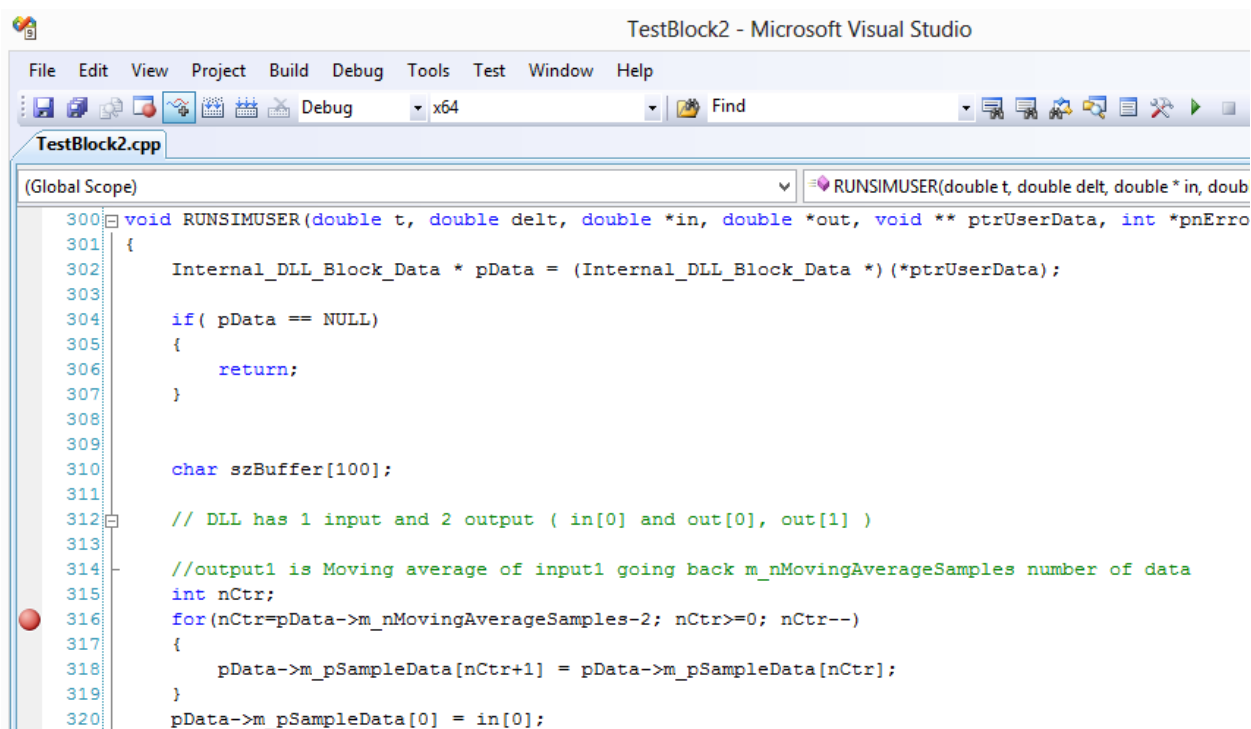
TestBlock2 - Microsoft Visual Studio

File Edit View Project Build Debug Tools Test Window Help

Debug x64 Find

TestBlock2.cpp

(Global Scope) RUNSIMUSER(double t, double delt, double * in, doub

300 void RUNSIMUSER(double t, double delt, double *in, double *out, void ** ptrUserData, int *pnErro
301 {
302 Internal_DLL_Block_Data * pData = (Internal_DLL_Block_Data *)(*ptrUserData);
303
304 if( pData == NULL)
305 {
306 return;
307 }
308
309
310 char szBuffer[100];
311
312 // DLL has 1 input and 2 output ( in[0] and out[0], out[1] )
313
314 //output1 is Moving average of input1 going back m_nMovingAverageSamples number of data
315 int nCtr;
316 for(nCtr=pData->m_nMovingAverageSamples-2; nCtr>=0; nCtr--)
317 {
318 pData->m_pSampleData[nCtr+1] = pData->m_pSampleData[nCtr];
319 }
320 pData->m_pSampleData[0] = in[0];